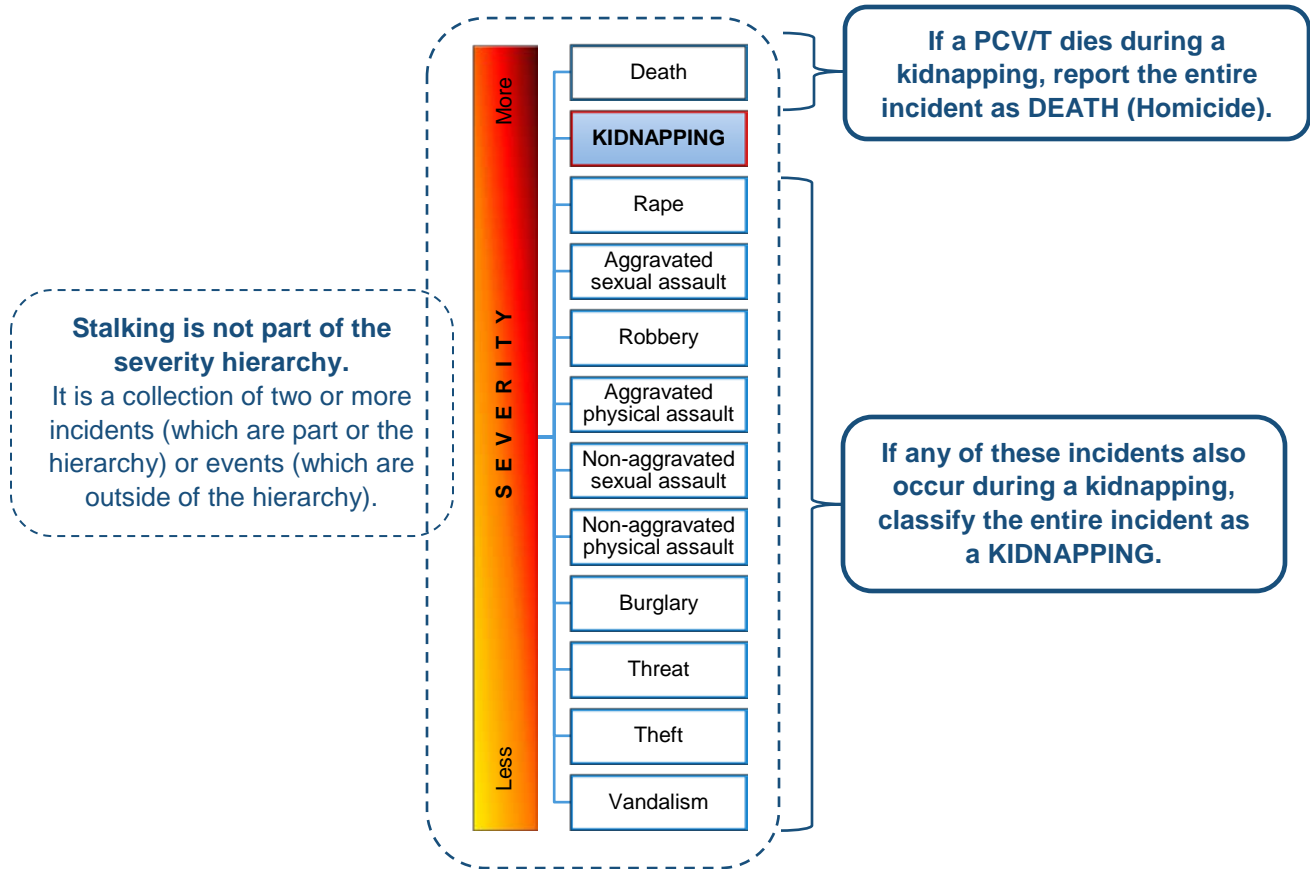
Stalking is not part of the severity hierarchy.
It is a collection of two or more incidents (which are part or the hierarchy) or events (which are outside of the hierarchy).

More

S E V E R I T Y

Less

Death

KIDNAPPING

Rape

Aggravated sexual assault

Robbery

Aggravated physical assault

Non-aggravated sexual assault

Non-aggravated physical assault

Burglary

Threat

Theft

Vandalism

If a PCV/T dies during a kidnapping, report the entire incident as DEATH (Homicide).

If any of these incidents also occur during a kidnapping, classify the entire incident as a KIDNAPPING.